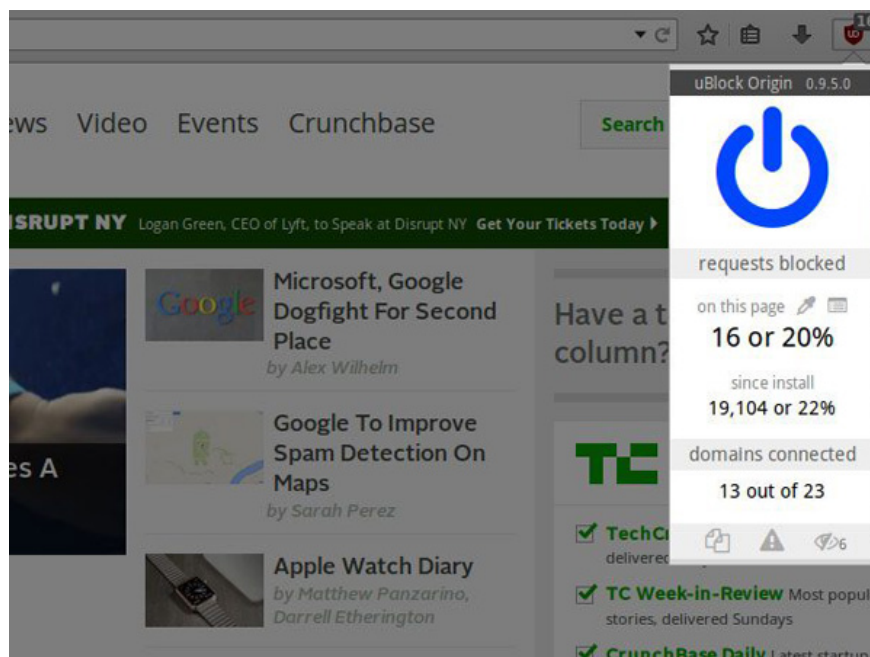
16

ews Video Events Crunchbase

Search

ISRUPT NY Logan Green, CEO of Lyft, to Speak at Disrupt NY Get Your Tickets Today ▸

es A

Google

Microsoft, Google Dogfight For Second Place

by Alex Wilhelm

Google To Improve Spam Detection On Maps

by Sarah Perez

Apple Watch Diary

by Matthew Panzarino, Darrell Etherington

Have a t column?

TC

TechCr delivere

TC Week-in-Review Most popul stories, delivered Sundays

CrunchBase Daily Latest startur

uBlock Origin 0.9.5.0

requests blocked

on this page

16 or 20%

since install

19,104 or 22%

domains connected

13 out of 23

6